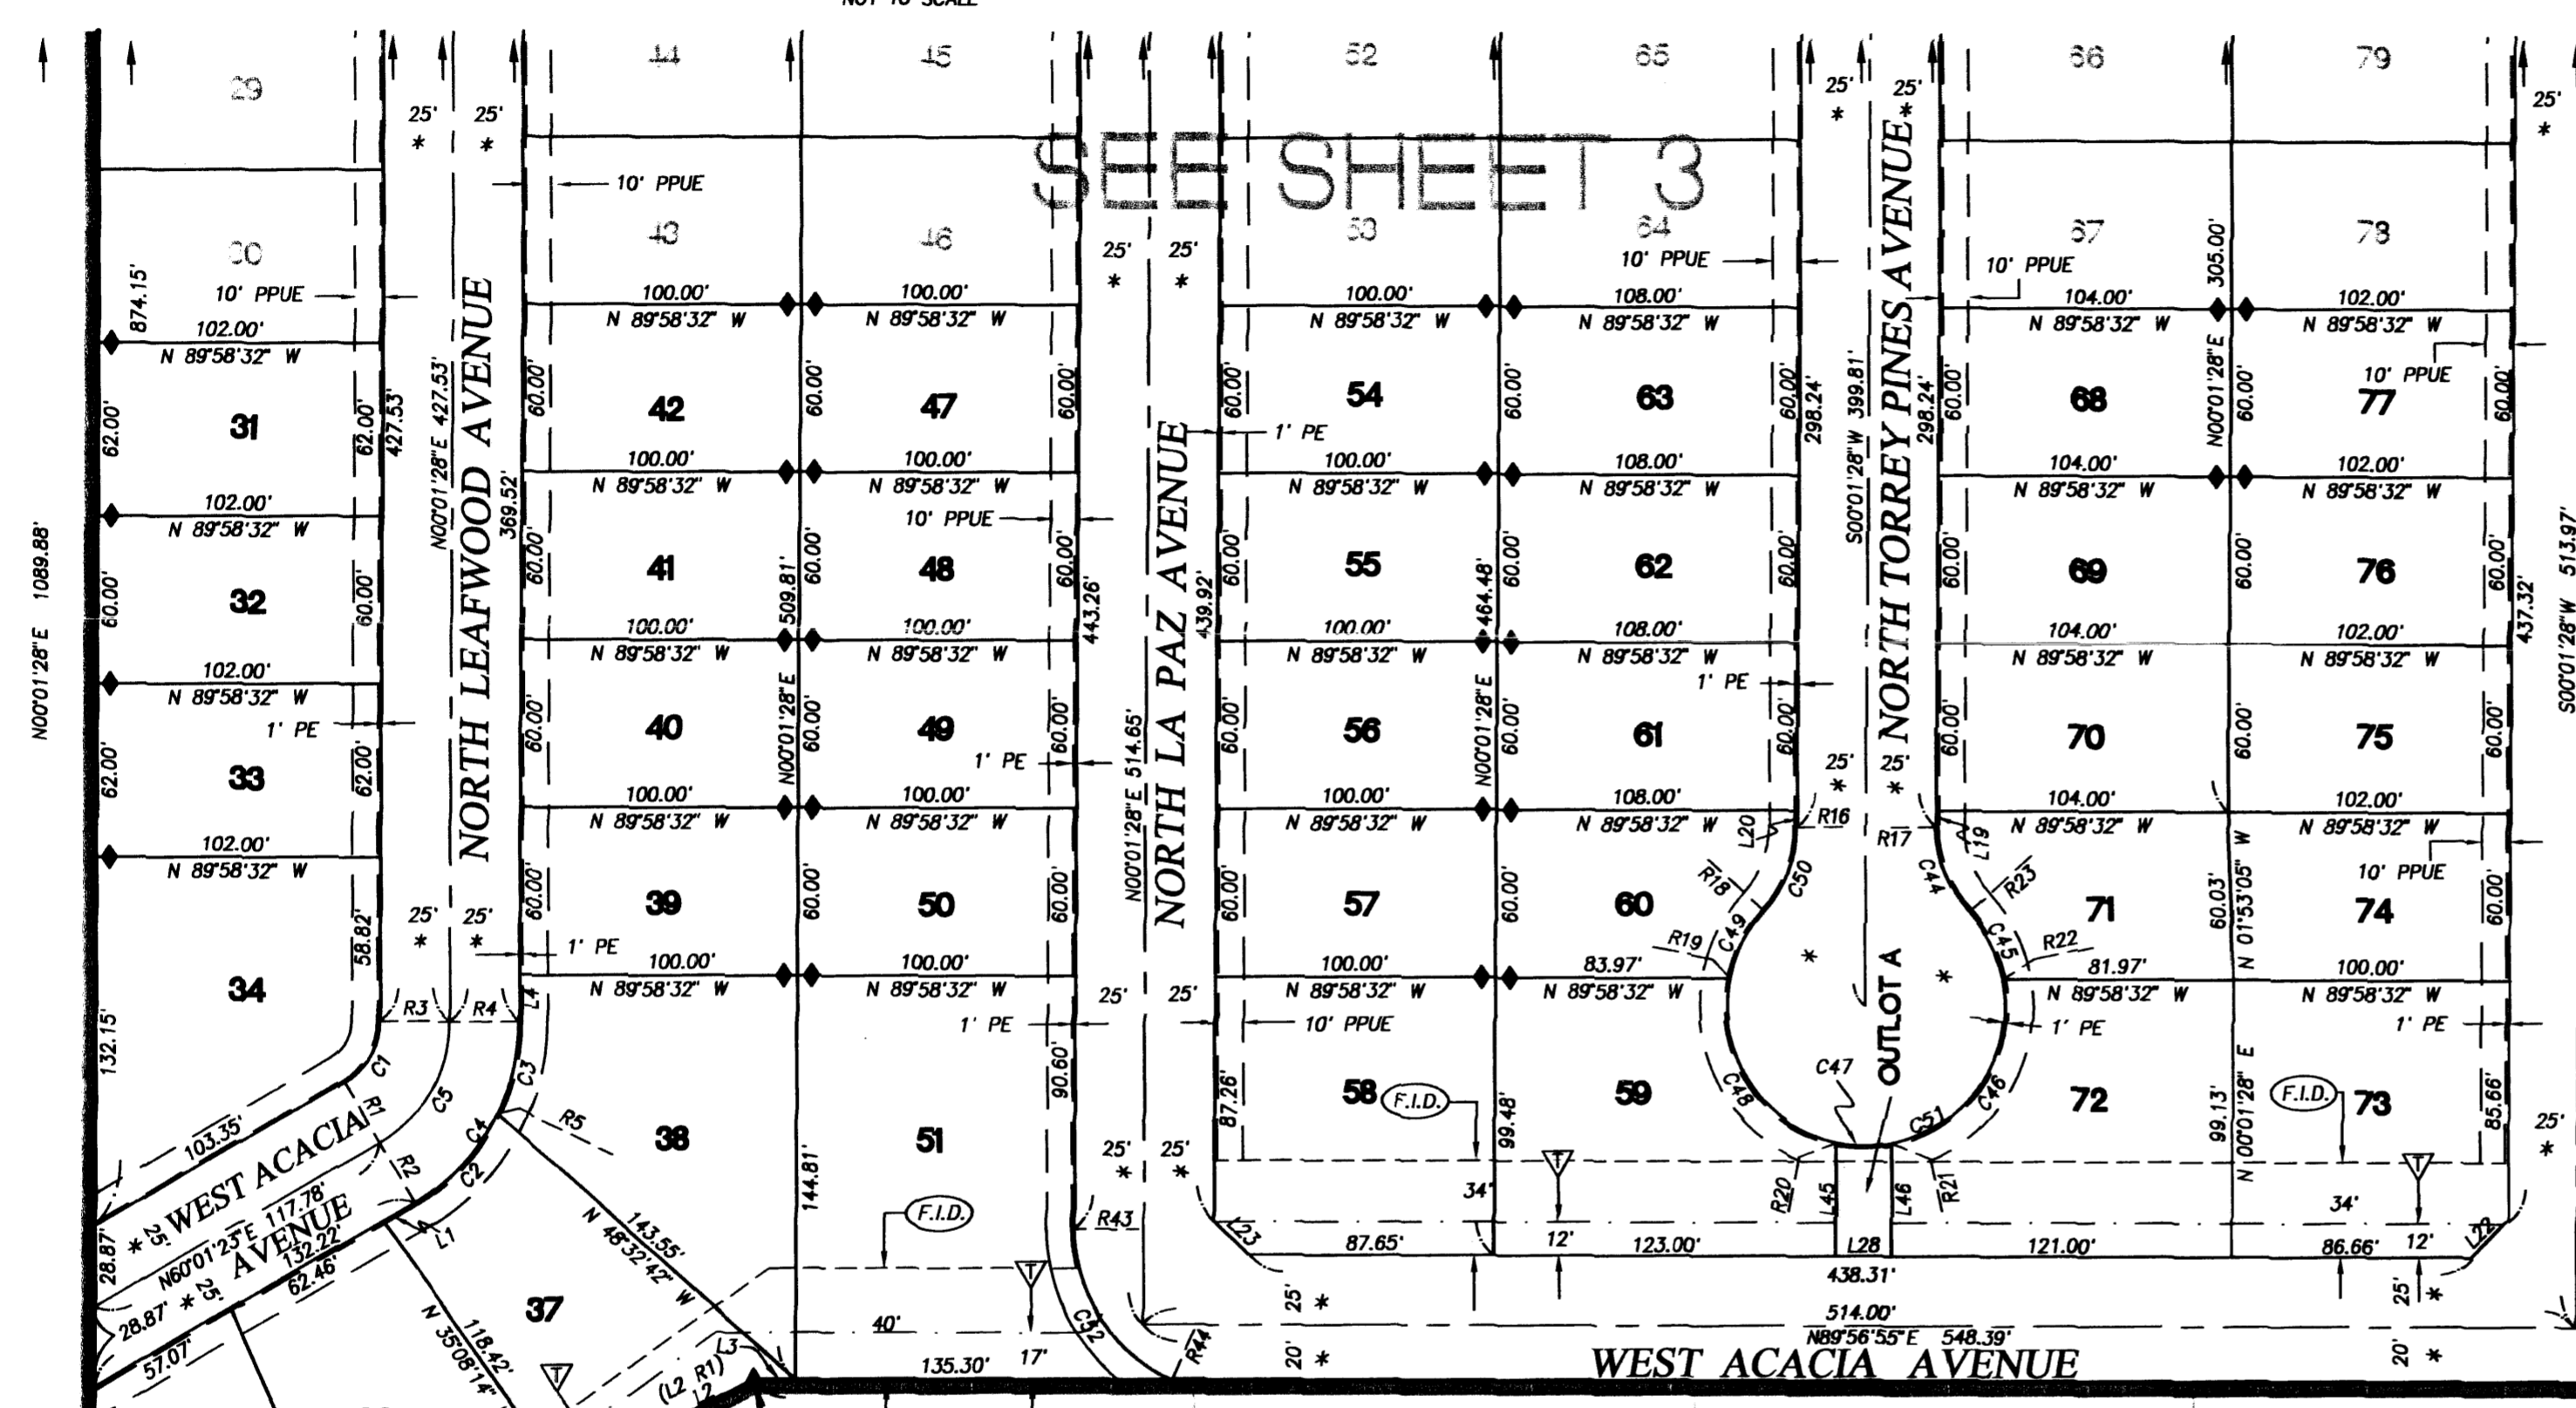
NOT TO SCALE

SEE SHEET 3

29
30
44
43
45
46
52
53
65
64
66
67
79
78

25' 25' 25' 25' 25' 25'

10' PPUE
874.15'
102.00'
N 89°58'32" W
31
62.00'
62.00'
427.53'
N00°01'28"E 427.53'
NORTH LEAFWOOD AVENUE
369.52'
102.00'
N 89°58'32" W
32
60.00'
60.00'
102.00'
N 89°58'32" W
1' PE
33
62.00'
62.00'
102.00'
N 89°58'32" W
34
58.82'
132.15'
N00°01'28"E 1089.88'

42
100.00'
N 89°58'32" W
41
40
39
38
60.00'
1' PE
100.00'
N 89°58'32" W

47
48
49
50
51
10' PPUE
100.00'
N 89°58'32" W
509.81'
N00°01'28"E
1' PE
144.81'
90.60'
443.26'
NORTH LA PAZ AVENUE
N00°01'28"E 514.65'
439.92'
1' PE

54
55
56
57
58
100.00'
N 89°58'32" W
464.48'
N00°01'28"E
99.48'
87.26'
10' PPUE
F.I.D.

63
62
61
60
59
108.00'
N 89°58'32" W
83.97'
1' PE
298.24'
S00°01'28"W 399.81'
NORTH TORREY PINES AVENUE
298.24'
OUTLOT A
R16 R17 R18 R19 R20 R21 R22 R23 L19 L20 C44 C45 C46 C47 C48 C49 C50 C51 L45 L46 L28

68
69
70
71
72
104.00'
N 89°58'32" W
81.97'
305.00'
N00°01'28"E
60.00'
N 01°53'05" W
60.03'
99.13'
N 00°01'28" E

77
76
75
74
73
102.00'
N 89°58'32" W
10' PPUE
1' PE
F.I.D.
85.66'
437.32'
S00°01'28"W 513.97'

R3 R4 L4 C1 C2 C3 C4 C5 R1 R2 R5 L1 L2 L3 R43 R44 C32 L23 L22
103.35'
WEST ACACIA AVENUE
N60°01'23"E 117.78'
132.22'
62.46'
28.87'
28.87'
57.07'
37
N 48°32'42" W 143.55'
N 35°08'14" 118.42'
F.I.D.
40'
17'
135.30'
87.65'
12'
123.00'
121.00'
86.66'
34'
34'
12'
438.31'
514.00'
N89°56'55"E 548.39'
WEST ACACIA AVENUE
20' 20' 25' 25'